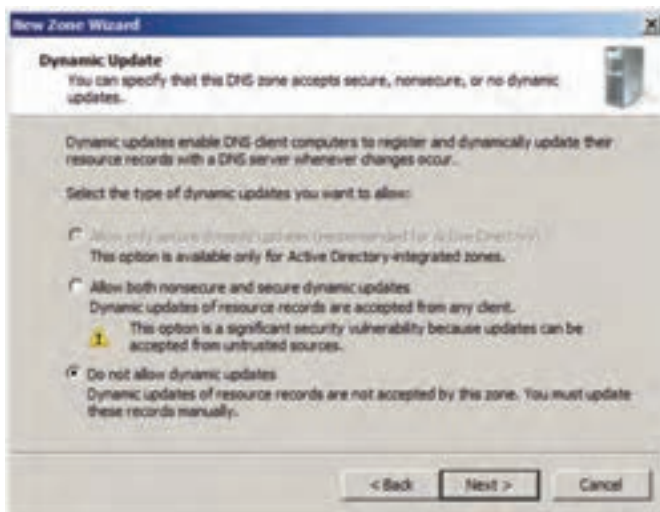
New Zone Wizard

Dynamic Update
You can specify that this DNS zone accepts secure, nonsecure, or no dynamic updates.

Dynamic updates enable DNS client computers to register and dynamically update their resource records with a DNS server whenever changes occur.

Select the type of dynamic updates you want to allow:

Allow only secure dynamic updates (recommended for Active Directory)
This option is available only for Active Directory-integrated zones.

Allow both nonsecure and secure dynamic updates
Dynamic updates of resource records are accepted from any client.

This option is a significant security vulnerability because updates can be accepted from untrusted sources.

Do not allow dynamic updates
Dynamic updates of resource records are not accepted by this zone. You must update these records manually.

< Back Next > Cancel